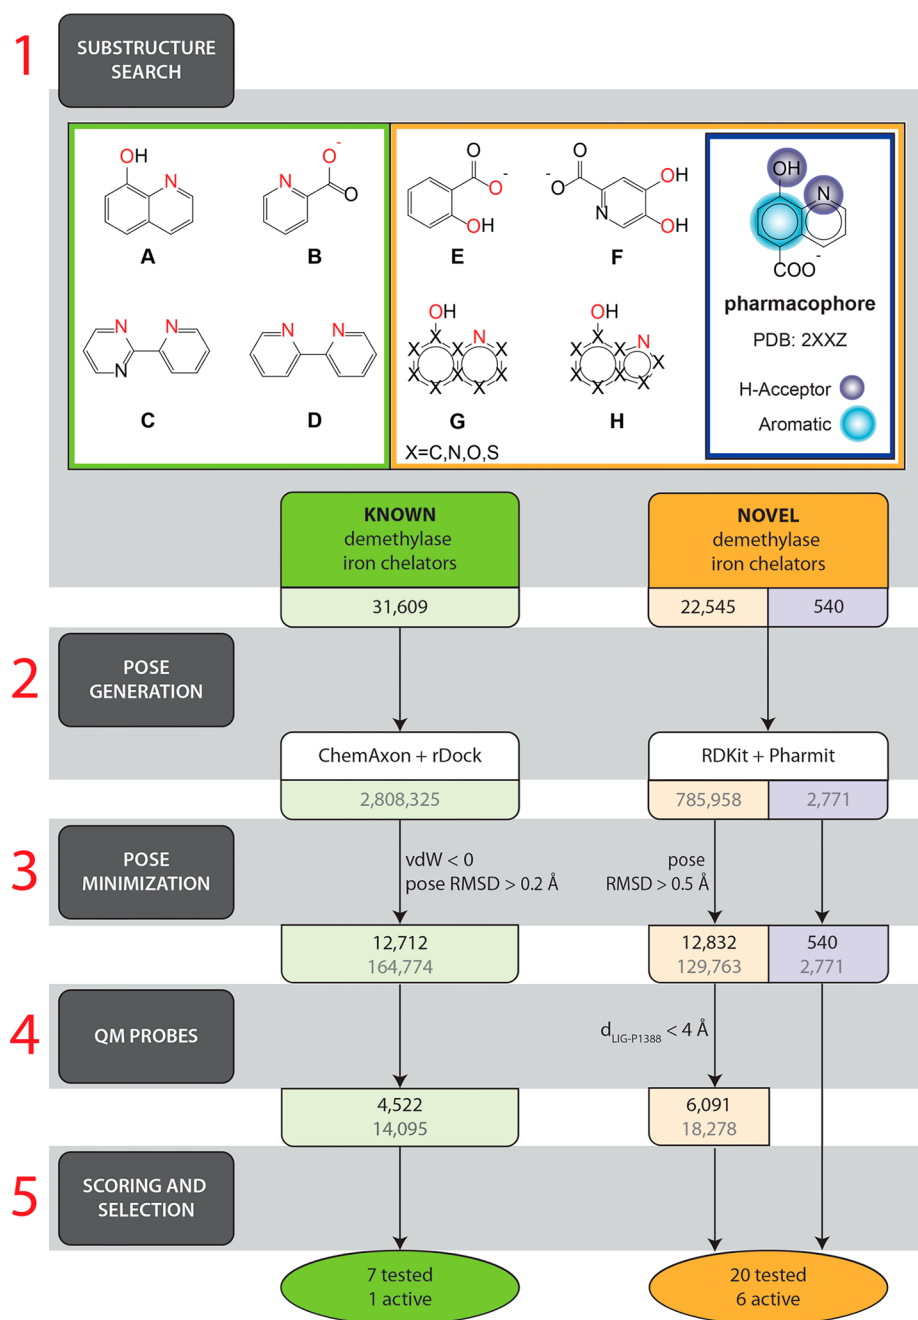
1

SUBSTRUCTURE SEARCH

OH
N
A

O$^-$
N
O
B

N
N
N
C

N
N
D

O
O$^-$
OH
E

O
$^-$O
OH
N
OH
F

OH
X
X X X N X
X X X X
G

OH
X
X X X N
X X X X
H

X=C,N,O,S

OH
N
COO$^-$
pharmacophore
PDB: 2XXZ
H-Acceptor
Aromatic

KNOWN
demethylase
iron chelators

31,609

NOVEL
demethylase
iron chelators

22,545 | 540

2

POSE GENERATION

ChemAxon + rDock

2,808,325

RDKit + Pharmit

785,958 | 2,771

3

POSE MINIMIZATION

vdW < 0
pose RMSD > 0.2 Å

pose
RMSD > 0.5 Å

12,712
164,774

12,832
129,763

540
2,771

4

QM PROBES

$d_{LIG-P1388}$ < 4 Å

4,522
14,095

6,091
18,278

5

SCORING AND SELECTION

7 tested
1 active

20 tested
6 active